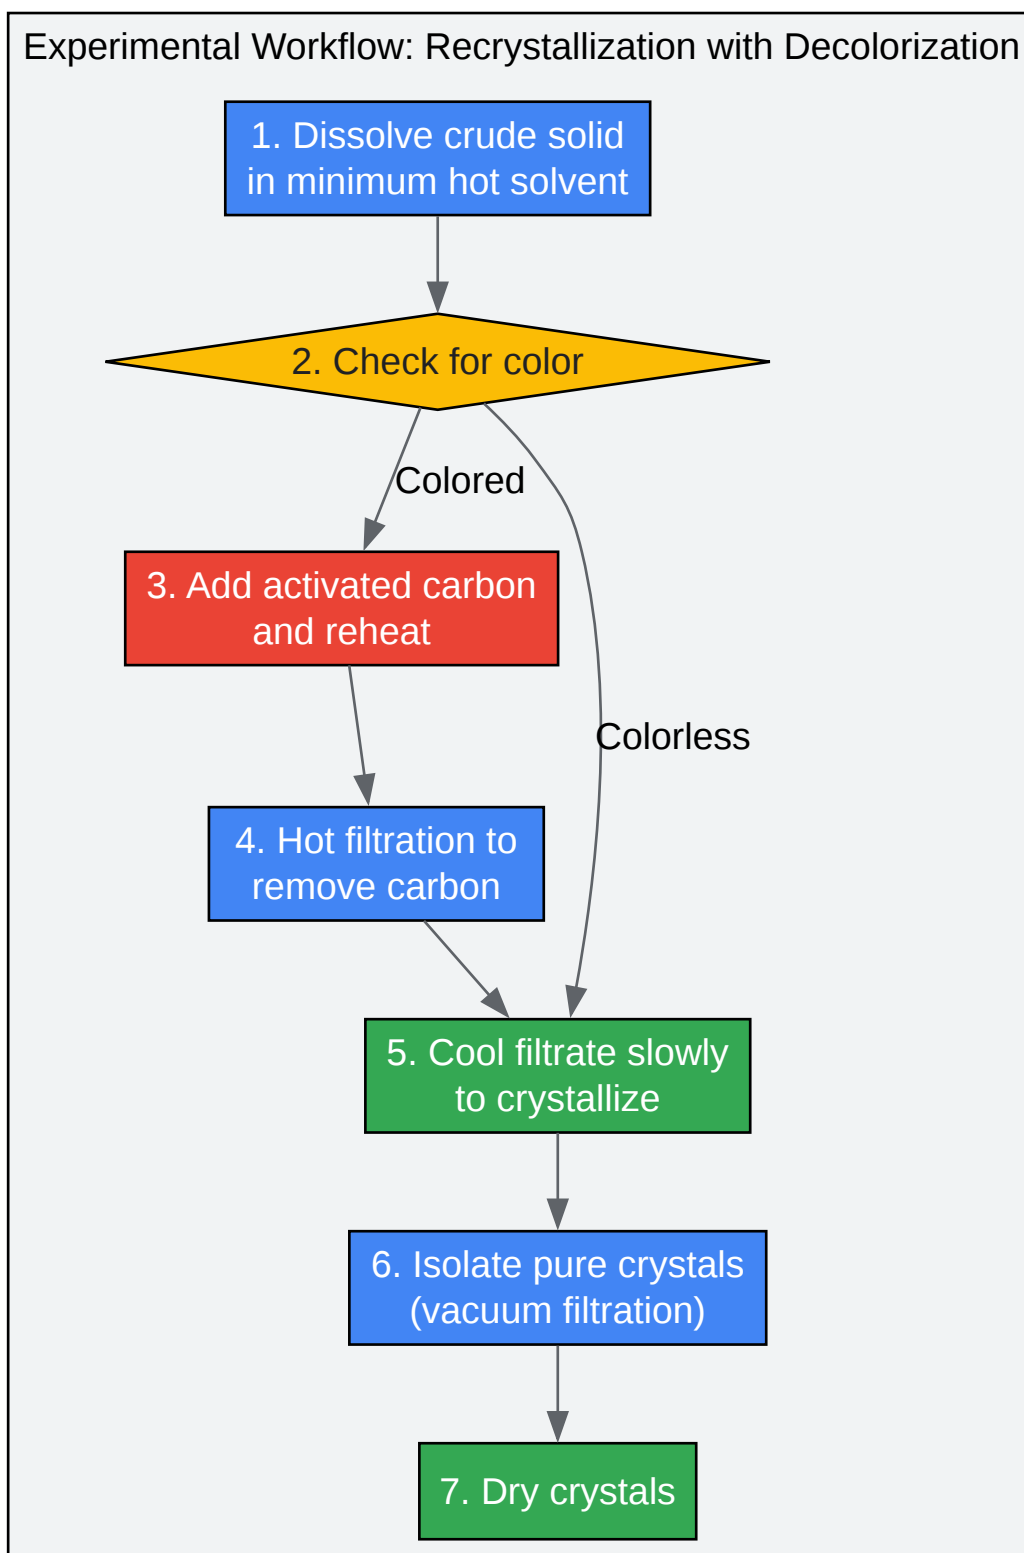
Experimental Workflow: Recrystallization with Decolorization

1. Dissolve crude solid in minimum hot solvent

2. Check for color

Colored

Colorless

3. Add activated carbon and reheat

4. Hot filtration to remove carbon

5. Cool filtrate slowly to crystallize

6. Isolate pure crystals (vacuum filtration)

7. Dry crystals